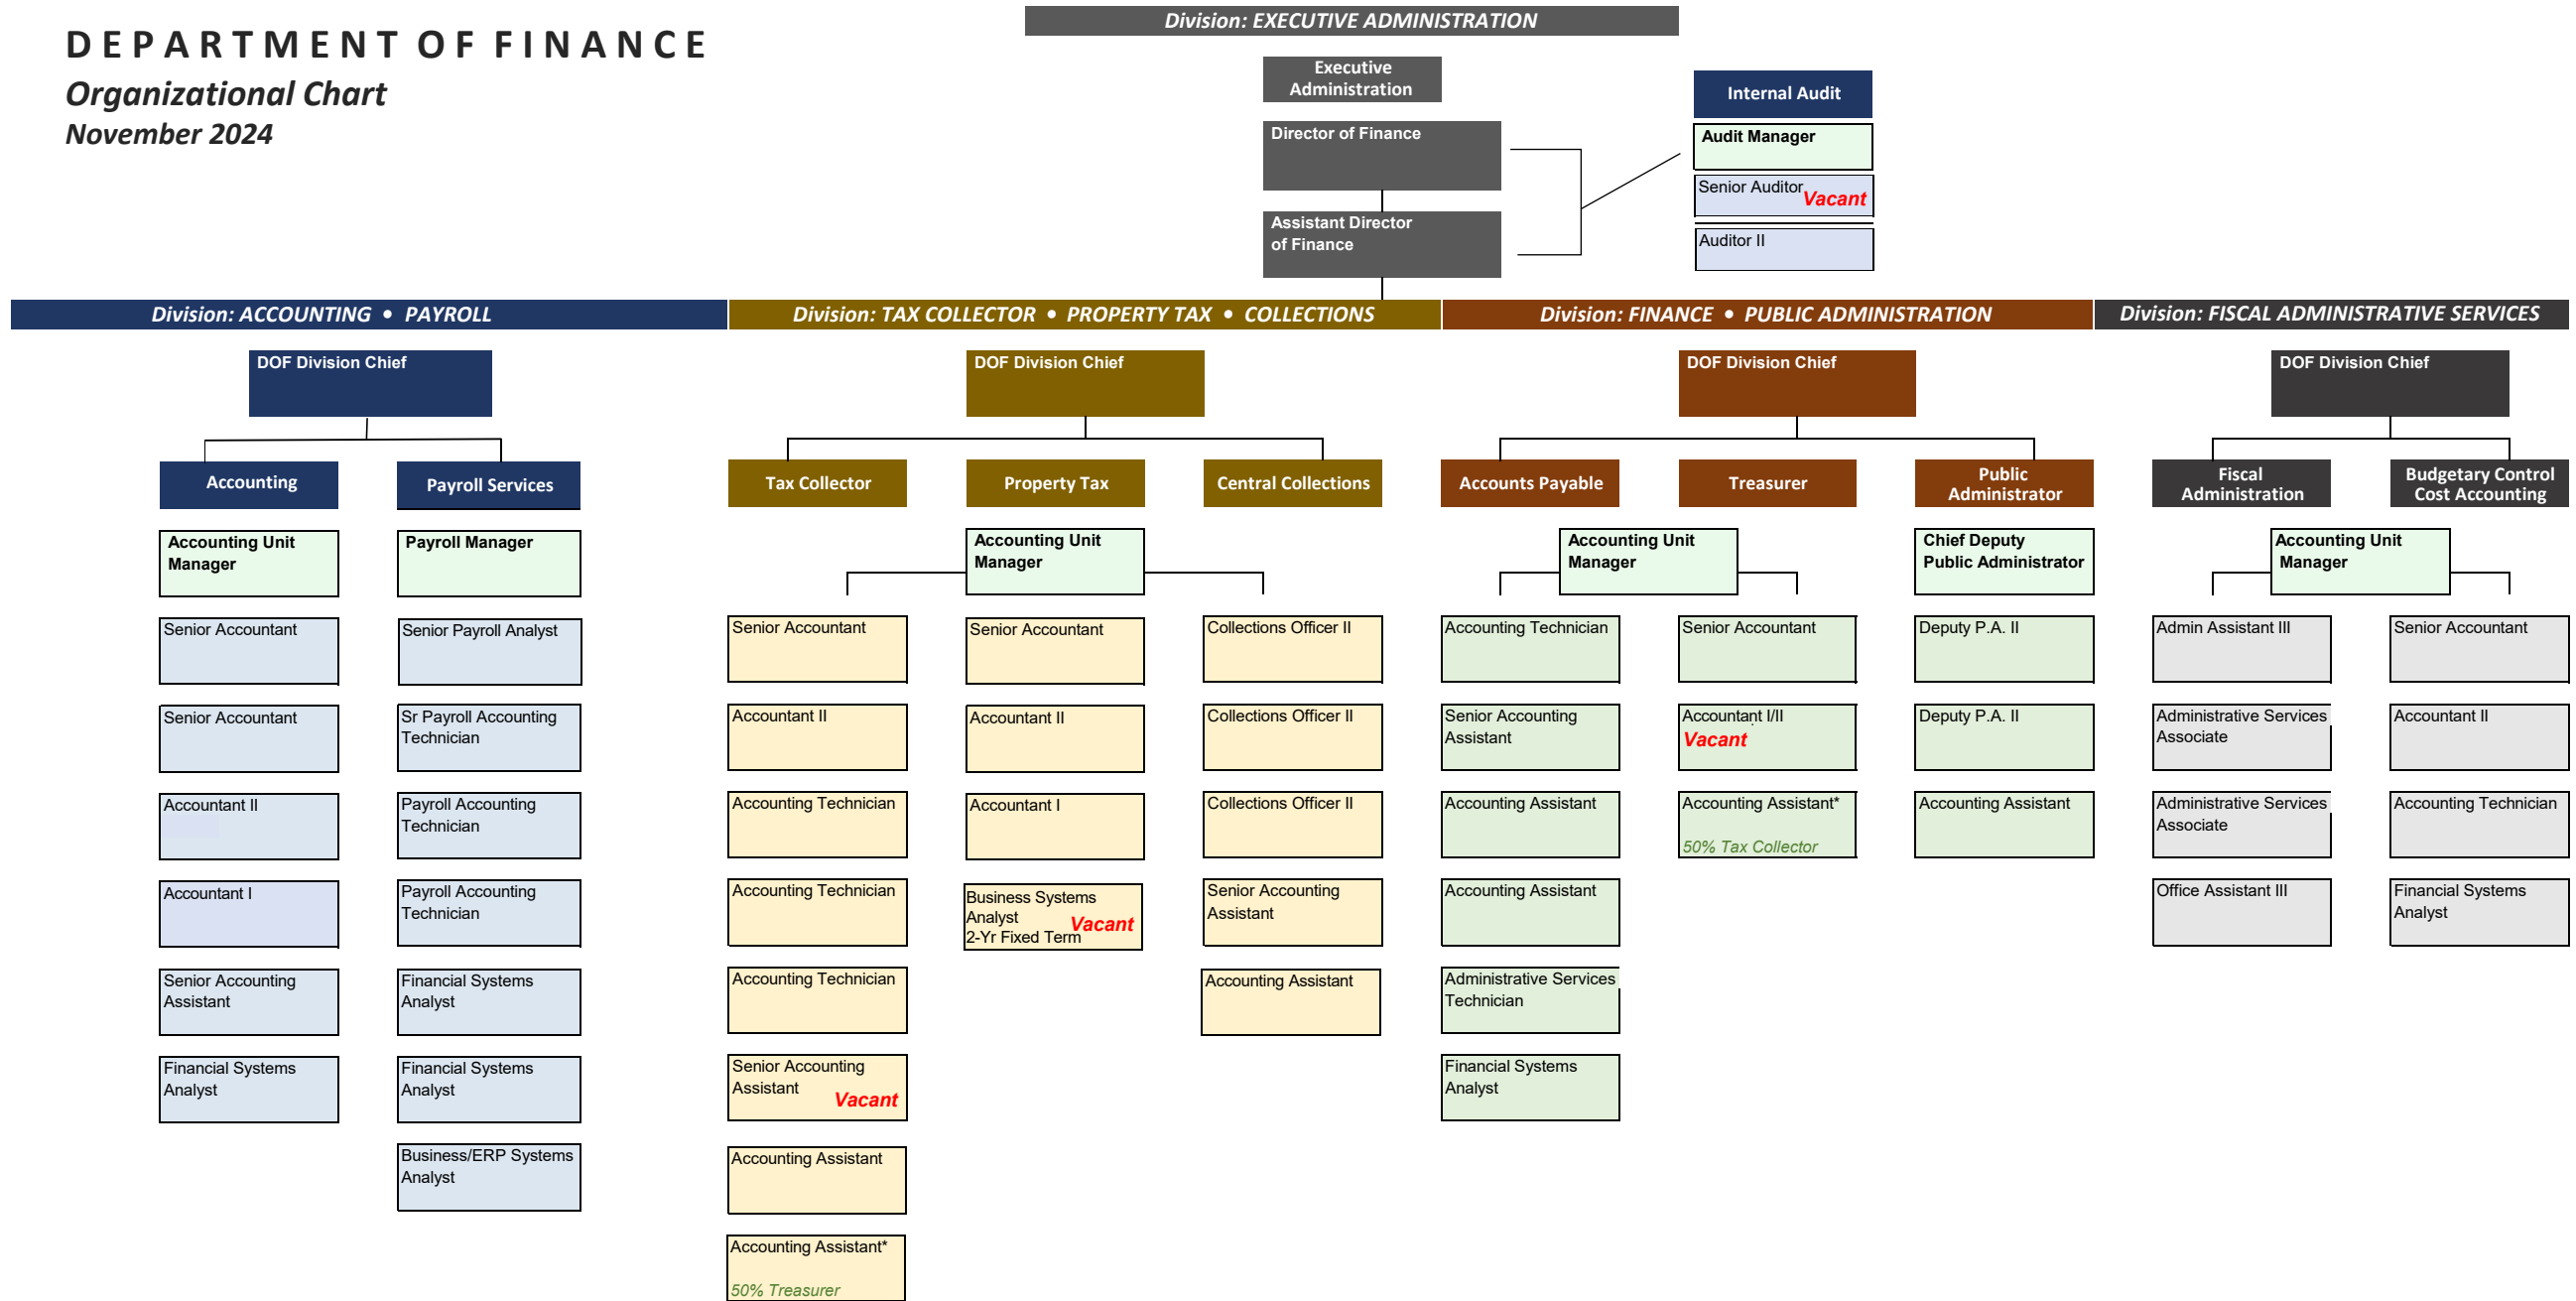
DEPARTMENT OF FINANCE
Organizational Chart
November 2024

Division: EXECUTIVE ADMINISTRATION

Executive Administration

Director of Finance

Assistant Director of Finance

Internal Audit

Audit Manager

Senior Auditor Vacant

Auditor II

Division: ACCOUNTING • PAYROLL

DOF Division Chief

Accounting

Accounting Unit Manager

Senior Accountant

Senior Accountant

Accountant II

Accountant I

Senior Accounting Assistant

Financial Systems Analyst

Payroll Services

Payroll Manager

Senior Payroll Analyst

Sr Payroll Accounting Technician

Payroll Accounting Technician

Payroll Accounting Technician

Financial Systems Analyst

Financial Systems Analyst

Business/ERP Systems Analyst

Division: TAX COLLECTOR • PROPERTY TAX • COLLECTIONS

DOF Division Chief

Tax Collector

Property Tax

Central Collections

Accounting Unit Manager

Senior Accountant

Accountant II

Accounting Technician

Accounting Technician

Accounting Technician

Senior Accounting Assistant Vacant

Accounting Assistant

Accounting Assistant*
50% Treasurer

Senior Accountant

Accountant II

Accountant I

Business Systems Analyst Vacant
2-Yr Fixed Term

Collections Officer II

Collections Officer II

Collections Officer II

Senior Accounting Assistant

Accounting Assistant

Division: FINANCE • PUBLIC ADMINISTRATION

DOF Division Chief

Accounts Payable

Treasurer

Public Administrator

Accounting Unit Manager

Accounting Technician

Senior Accounting Assistant

Accounting Assistant

Accounting Assistant

Administrative Services Technician

Financial Systems Analyst

Senior Accountant

Accountant I/II
Vacant

Accounting Assistant*
50% Tax Collector

Chief Deputy Public Administrator

Deputy P.A. II

Deputy P.A. II

Accounting Assistant

Division: FISCAL ADMINISTRATIVE SERVICES

DOF Division Chief

Fiscal Administration

Budgetary Control Cost Accounting

Accounting Unit Manager

Admin Assistant III

Administrative Services Associate

Administrative Services Associate

Office Assistant III

Senior Accountant

Accountant II

Accounting Technician

Financial Systems Analyst